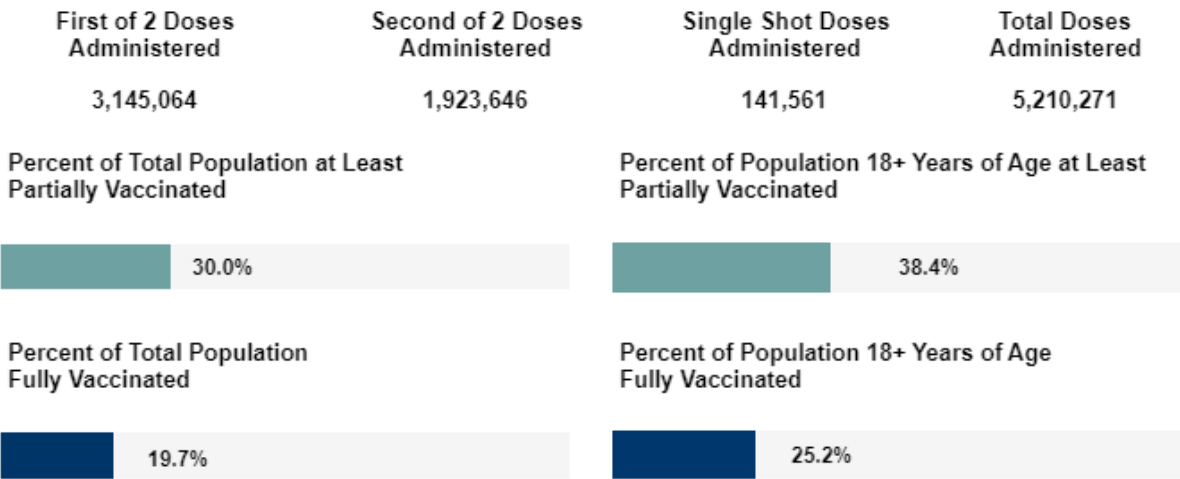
First of 2 Doses Administered
3,145,064

Second of 2 Doses Administered
1,923,646

Single Shot Doses Administered
141,561

Total Doses Administered
5,210,271

Percent of Total Population at Least Partially Vaccinated
30.0%

Percent of Population 18+ Years of Age at Least Partially Vaccinated
38.4%

Percent of Total Population Fully Vaccinated
19.7%

Percent of Population 18+ Years of Age Fully Vaccinated
25.2%